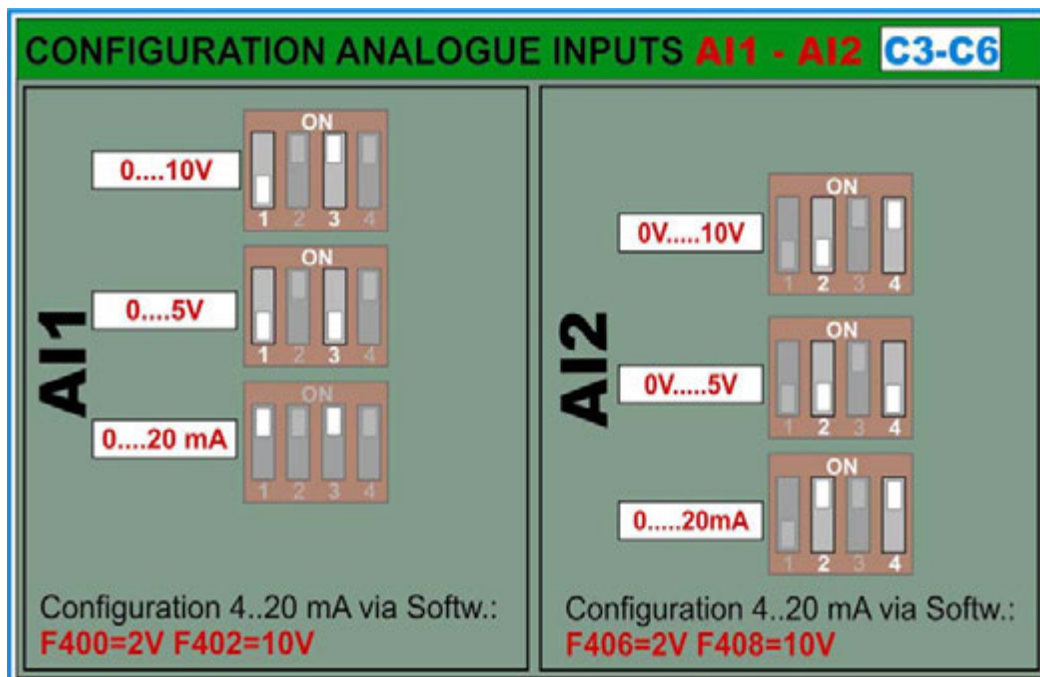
CONFIGURATION ANALOGUE INPUTS AI1 - AI2 C3-C6

AI1

0....10V

ON
1 2 3 4

0....5V

ON
1 2 3 4

0....20 mA

ON
1 2 3 4

Configuration 4..20 mA via Softw.:
F400=2V F402=10V

AI2

0V.....10V

ON
1 2 3 4

0V.....5V

ON
1 2 3 4

0.....20mA

ON
1 2 3 4

Configuration 4..20 mA via Softw.:
F406=2V F408=10V